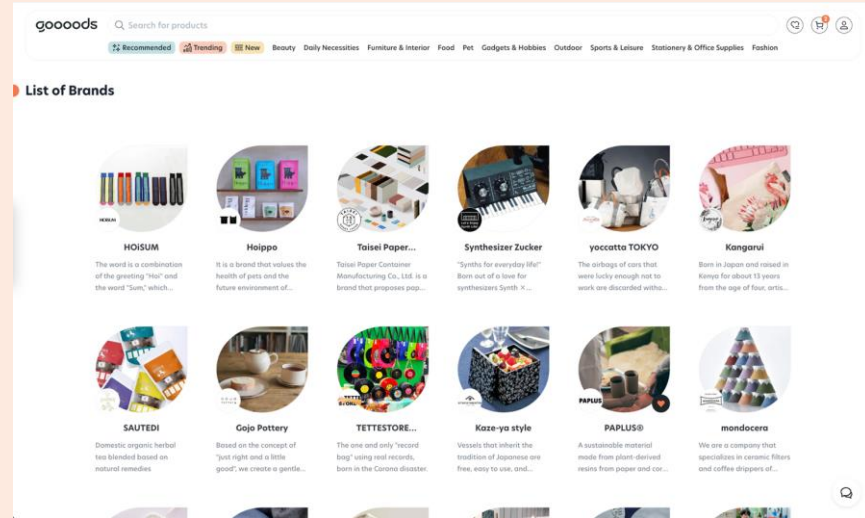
goooods

Search for products

Recommended Trending New Beauty Daily Necessities Furniture & Interior Food Pet Gadgets & Hobbies Outdoor Sports & Leisure Stationery & Office Supplies Fashion

List of Brands

HOISUM
The word is a combination of the greeting "Hoi" and the word "Sum," which...

Hoippo
It is a brand that values the health of pets and the future environment of...

Taisei Paper...
Taisei Paper Container Manufacturing Co., Ltd. is a brand that proposes pap...

Synthesizer Zucker
"Synths for everyday life" Born out of a love for synthesizers Synth ×...

yoccatta TOKYO
The airbags of cars that were lucky enough not to work are discarded witho...

Kangarui
Born in Japan and raised in Kenya for about 13 years from the age of four, artis...

SAUTEDI
Domestic organic herbal tea blended based on natural remedies

Gojo Pottery
Based on the concept of "just right and a little good", we create a gentle...

TETTESTORE...
The one and only "record bag" using real records, born in the Corona disaster.

Kaze-ya style
Vessels that inherit the tradition of Japanese are free, easy to use, and...

PAPLUS®
A sustainable material made from plant-derived resins from paper and cor...

mondocera
We are a company that specializes in ceramic filters and coffee drippers of...